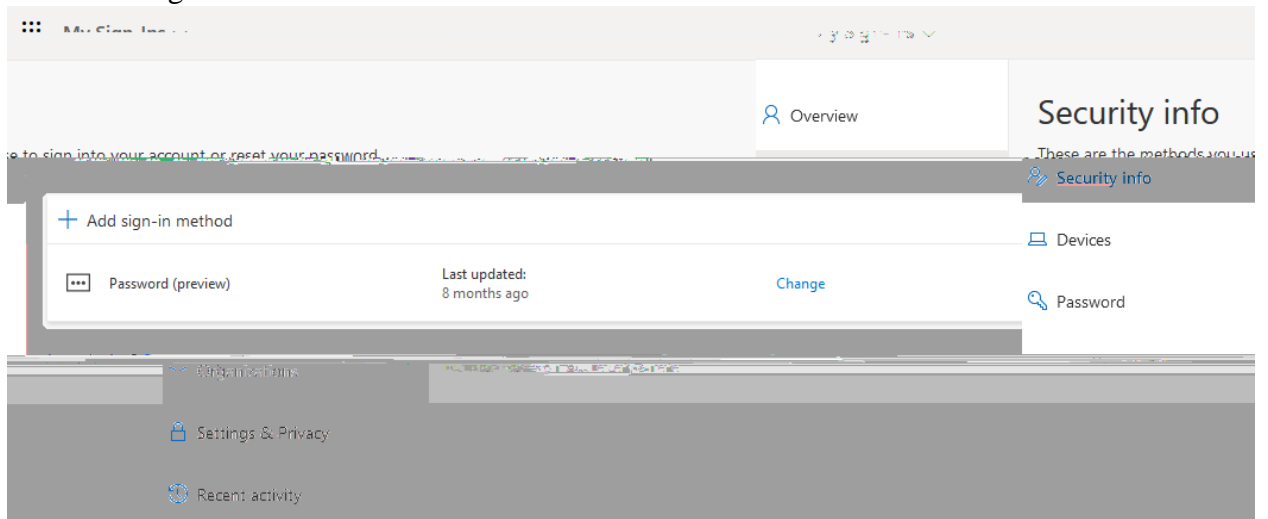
My Sign-Ins

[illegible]

Overview

Security info

These are the methods you u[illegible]

e to sign into your account or reset your password.

Security info

Add sign-in method

Password (preview)

Last updated:
8 months ago

Change

Devices

Password

Organizations

Settings & Privacy

Recent activity